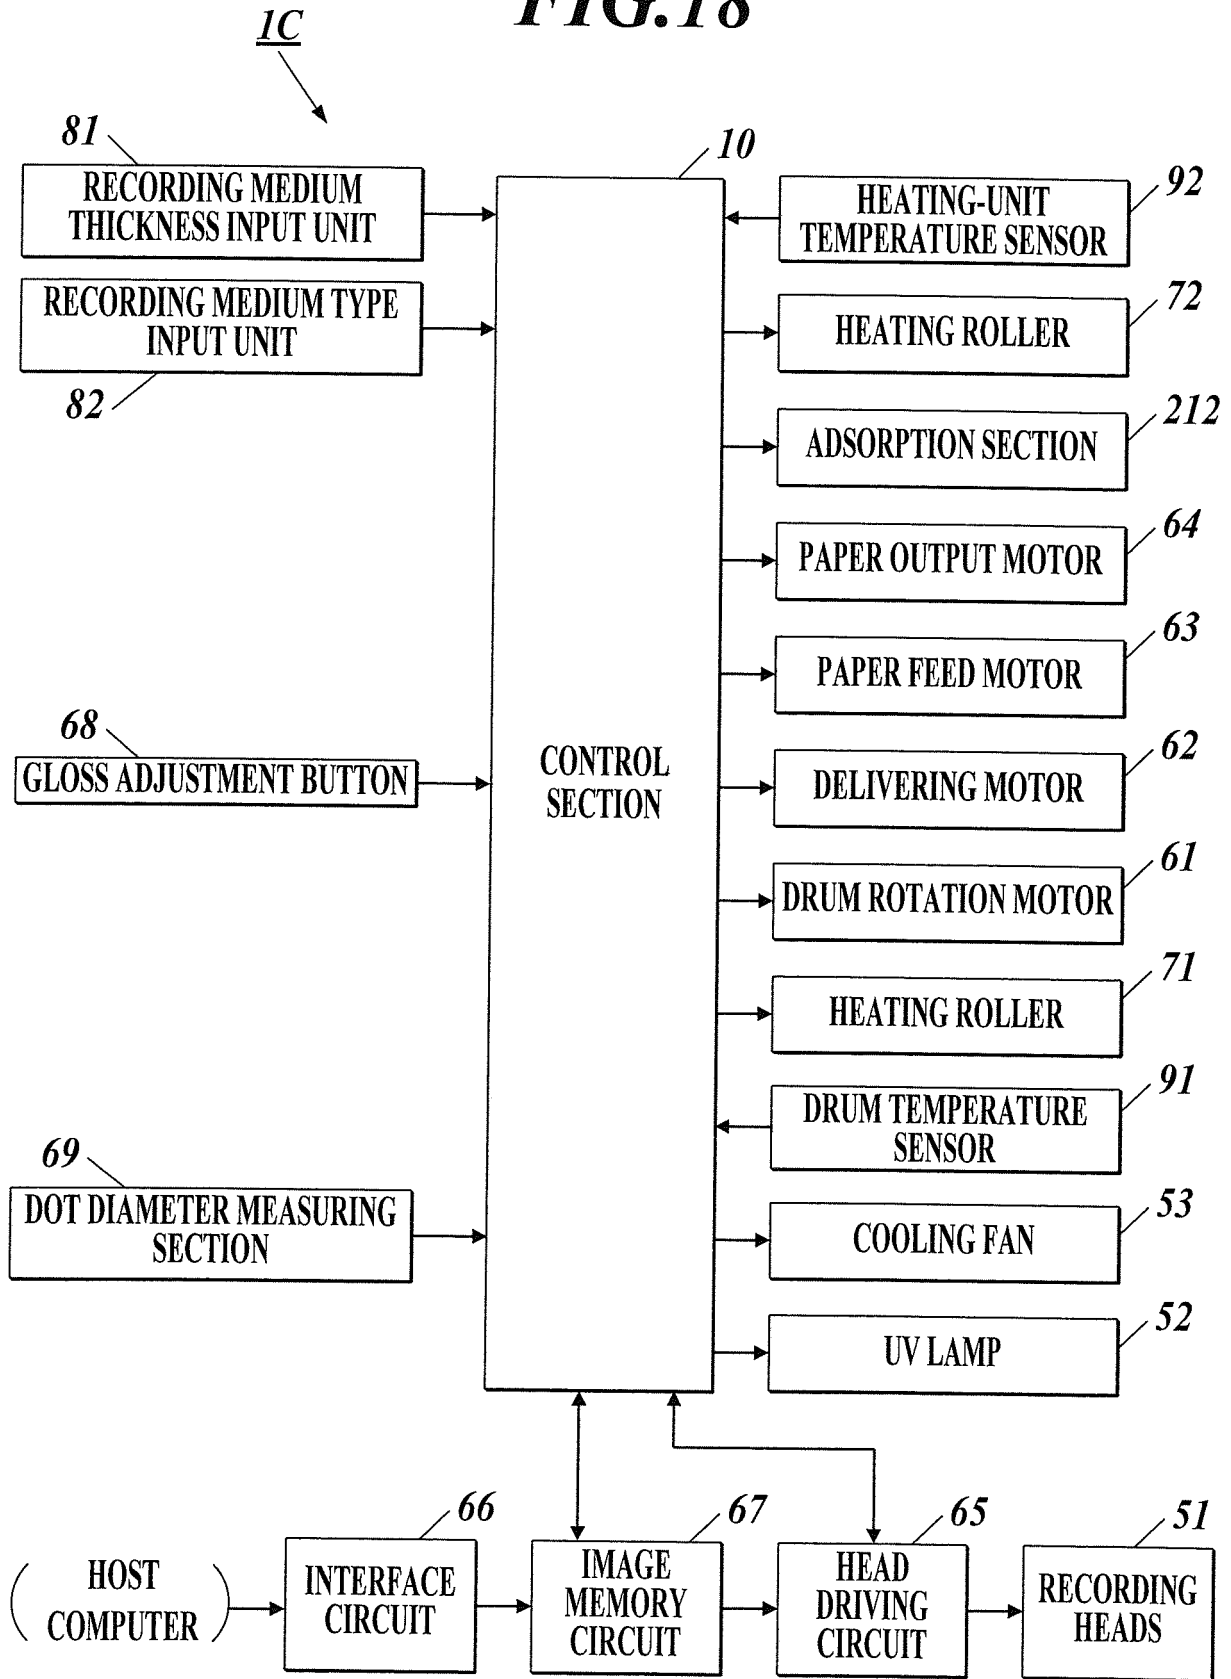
FIG.18

1C

81
RECORDING MEDIUM THICKNESS INPUT UNIT

RECORDING MEDIUM TYPE INPUT UNIT
82

68
GLOSS ADJUSTMENT BUTTON

69
DOT DIAMETER MEASURING SECTION

10
CONTROL SECTION

HEATING-UNIT TEMPERATURE SENSOR 92

HEATING ROLLER 72

ADSORPTION SECTION 212

PAPER OUTPUT MOTOR 64

PAPER FEED MOTOR 63

DELIVERING MOTOR 62

DRUM ROTATION MOTOR 61

HEATING ROLLER 71

DRUM TEMPERATURE SENSOR 91

COOLING FAN 53

UV LAMP 52

HOST COMPUTER

66
INTERFACE CIRCUIT

67
IMAGE MEMORY CIRCUIT

65
HEAD DRIVING CIRCUIT

51
RECORDING HEADS